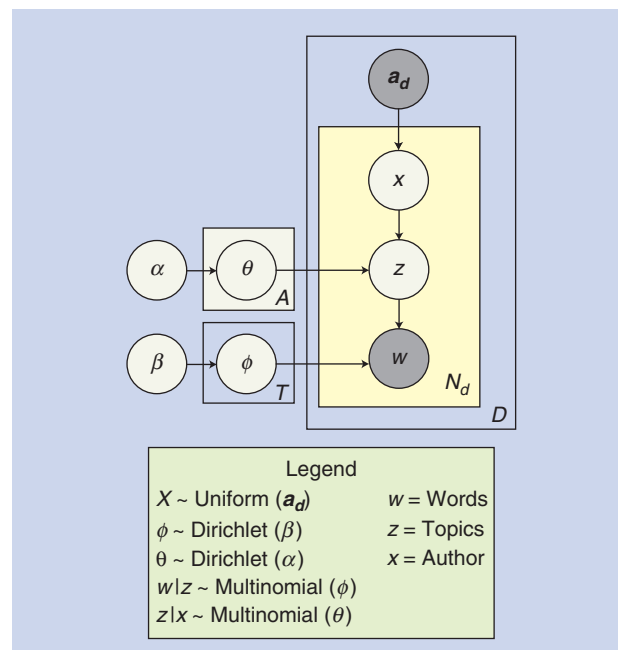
$a_d$

$x$

$\alpha$

$\theta$

$z$

$A$

$\beta$

$\phi$

$w$

$N_d$

$T$

$D$

Legend

$X$ ~ Uniform ($a_d$)

$\phi$ ~ Dirichlet ($\beta$)

θ ~ Dirichlet ($\alpha$)

$w|z$ ~ Multinomial ($\phi$)

$z|x$ ~ Multinomial ($\theta$)

$w$ = Words

$z$ = Topics

$x$ = Author